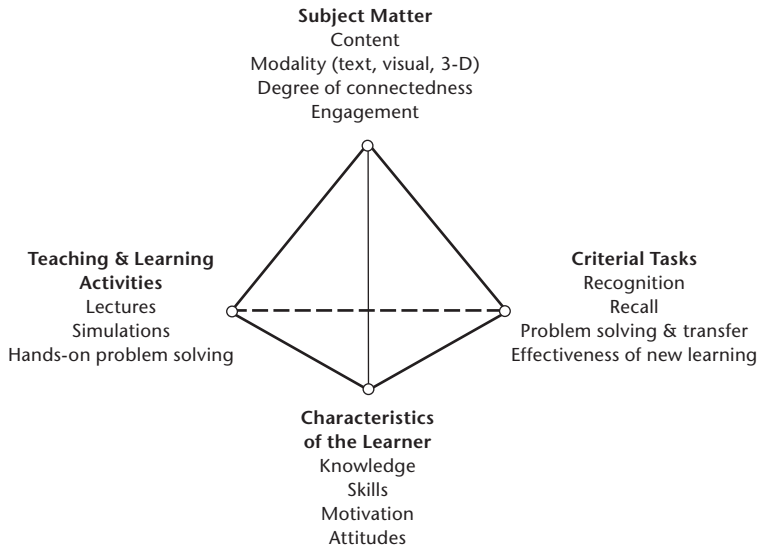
**Subject Matter**
Content
Modality (text, visual, 3-D)
Degree of connectedness
Engagement

**Teaching & Learning Activities**
Lectures
Simulations
Hands-on problem solving

**Criterial Tasks**
Recognition
Recall
Problem solving & transfer
Effectiveness of new learning

**Characteristics of the Learner**
Knowledge
Skills
Motivation
Attitudes